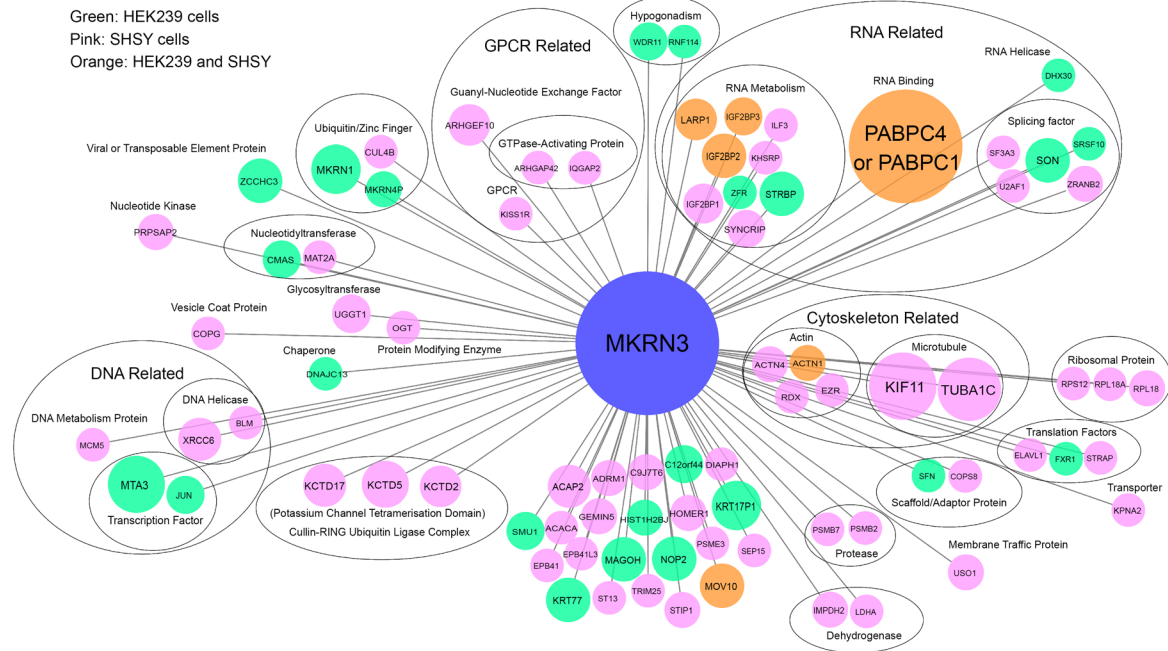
Green: HEK239 cells
Pink: SHSY cells
Orange: HEK239 and SHSY

Hypogonadism
WDR11
RNF114

GPCR Related
Guanyl-Nucleotide Exchange Factor
ARHGEF10
GTPase-Activating Protein
ARHGAP42
IQGAP2
GPCR
KISS1R

RNA Related
RNA Helicase
DHX30
RNA Binding
PABPC4 or PABPC1
RNA Metabolism
LARP1
IGF2BP3
ILF3
IGF2BP2
KHSRP
ZFR
STRBP
IGF2BP1
SYNCRIP
Splicing factor
SF3A3
SON
SRSF10
U2AF1
ZRANB2

Viral or Transposable Element Protein
ZCCHC3
Ubiquitin/Zinc Finger
MKRN1
CUL4B
MKRN4P

Nucleotide Kinase
PRPSAP2
Nucleotidyltransferase
CMAS
MAT2A

Glycosyltransferase
UGGT1
OGT
Protein Modifying Enzyme
Vesicle Coat Protein
COPG
Chaperone
DNAJC13

MKRN3

DNA Related
DNA Metabolism Protein
MCM5
DNA Helicase
BLM
XRCC6
MTA3
JUN
Transcription Factor

KCTD17
KCTD5
KCTD2
(Potassium Channel Tetramerisation Domain)
Cullin-RING Ubiquitin Ligase Complex

ACAP2
ADRM1
C9J7T6
C12orf44
DIAPH1
SMU1
ACACA
GEMIN5
HIST1H2BJ
HOMER1
KRT17P1
EPB41
EPB41L3
MAGOH
NOP2
PSME3
SEP15
KRT77
ST13
TRIM25
STIP1
MOV10

Cytoskeleton Related
Actin
ACTN4
ACTN1
RDX
EZR
Microtubule
KIF11
TUBA1C

Ribosomal Protein
RPS12
RPL18A
RPL18

Translation Factors
ELAVL1
FXR1
STRAP

SFN
COPS8
Scaffold/Adaptor Protein

Transporter
KPNA2

PSMB7
PSMB2
Protease

Membrane Traffic Protein
USO1

IMPDH2
LDHA
Dehydrogenase